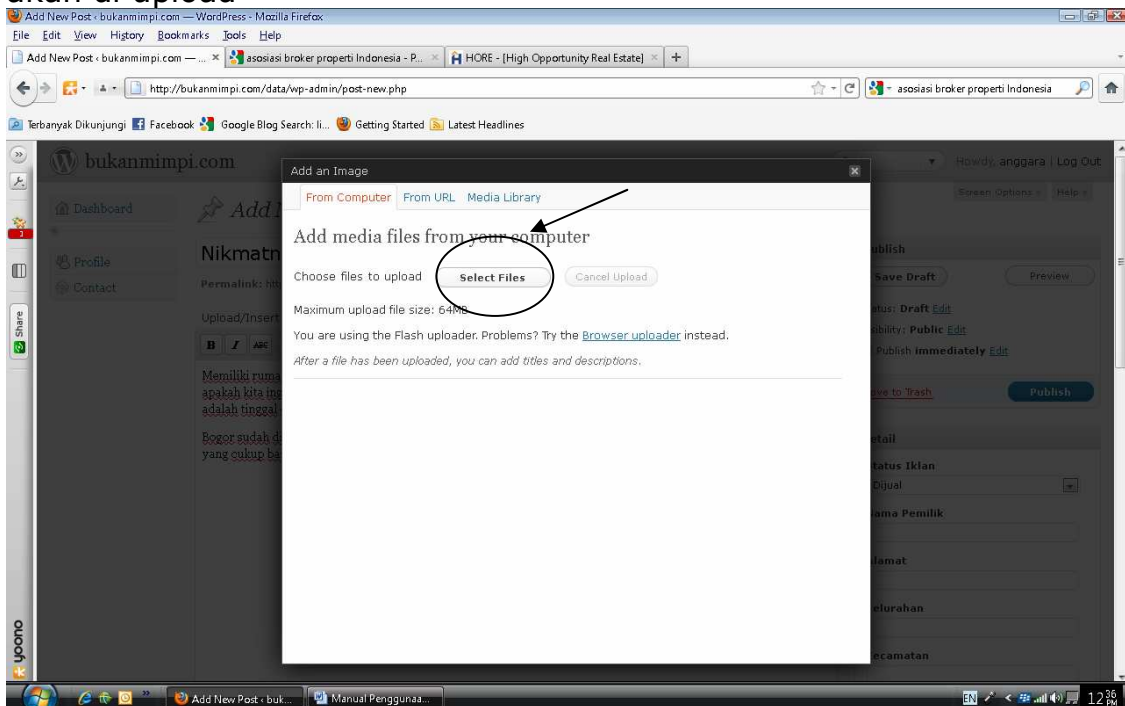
akan di upload

Add New Post ‹ bukanmimpi.com — WordPress - Mozilla Firefox

File Edit View History Bookmarks Tools Help

Add New Post ‹ bukanmimpi.com — ... × asosiasi broker properti Indonesia - P... × HORE - [High Opportunity Real Estate] × +

http://bukanmimpi.com/data/wp-admin/post-new.php

asosiasi broker properti Indonesia

Terbanyak Dikunjungi Facebook Google Blog Search: li... Getting Started Latest Headlines

bukanmimpi.com

Howdy, anggara | Log Out

Screen Options Help

Dashboard

Profile

Contact

Add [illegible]

Nikmatn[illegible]

Permalink: htt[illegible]

Upload/Insert

B I ABC

Memiliki ruma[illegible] apakah kita ing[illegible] adalah tinggal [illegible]

Bogor sudah d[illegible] yang cukup ba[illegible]

Share

yoono

Add an Image

From Computer From URL Media Library

Add media files from your computer

Choose files to upload Select Files Cancel Upload

Maximum upload file size: 64MB

You are using the Flash uploader. Problems? Try the Browser uploader instead.

After a file has been uploaded, you can add titles and descriptions.

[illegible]ublish

Save Draft Preview

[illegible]atus: Draft Edit

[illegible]ibility: Public Edit

Publish immediately Edit

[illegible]ve to Trash Publish

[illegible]etail

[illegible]tatus Iklan

Dijual

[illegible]ama Pemilik

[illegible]lamat

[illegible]elurahan

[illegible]ecamatan

Add New Post ‹ buk... Manual Penggunaa...

EN 12:36 PM